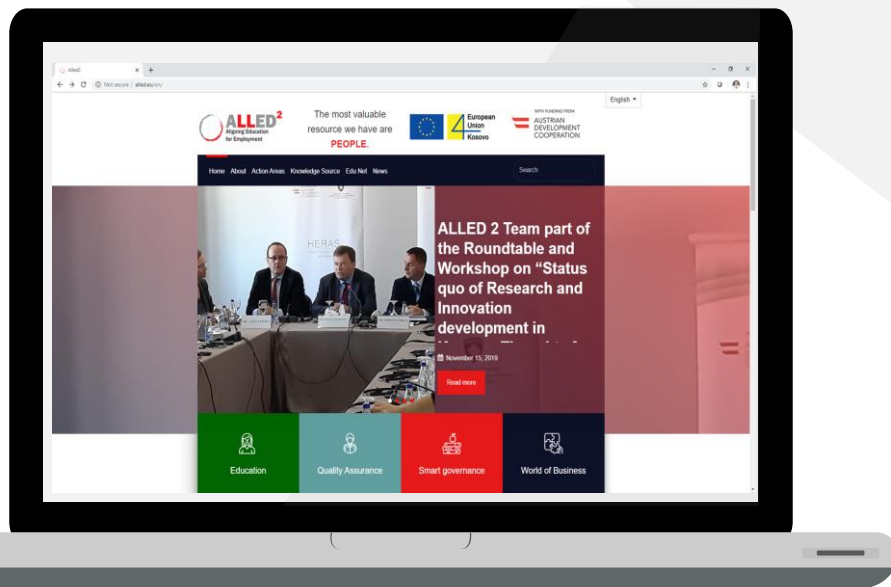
Alled2

Not secure | alled.eu/en/

English

ALLED²
Aligning Education for Employment

The most valuable resource we have are PEOPLE.

European Union
Kosovo

WITH FUNDING FROM
AUSTRIAN DEVELOPMENT COOPERATION

Home About Action Areas Knowledge Source Edu Net News

Search

HERAS

ALLED 2 Team part of the Roundtable and Workshop on “Status quo of Research and Innovation development in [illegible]

November 15, 2019

Read more

Education

Quality Assurance

Smart governance

World of Business